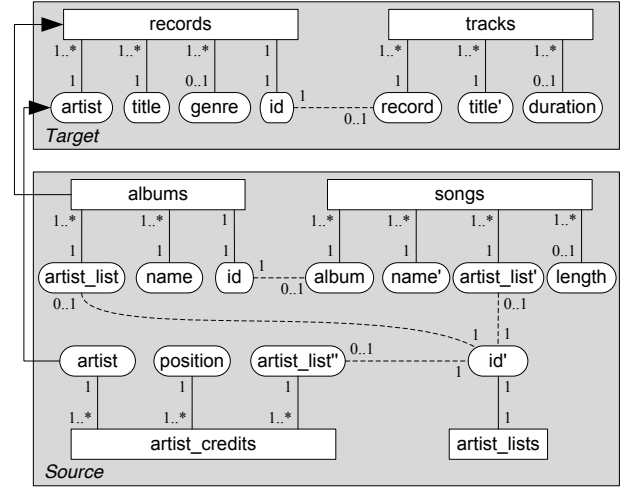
records

tracks

1..*
1
artist

1..*
1
title

1..*
0..1
genre

1
1
id

1
0..1
record

1..*
1
title'

1..*
0..1
duration

Target

albums

songs

1..*
1
artist_list

1..*
1
name

1
1
id

1
0..1
album

1..*
1
name'

1..*
1
artist_list'

1..*
0..1
length

0..1

0..1

1
1
id'

artist

position

artist_list''

0..1

1

1
1..*

1
1..*

1
1..*

1
1

artist_credits

artist_lists

Source